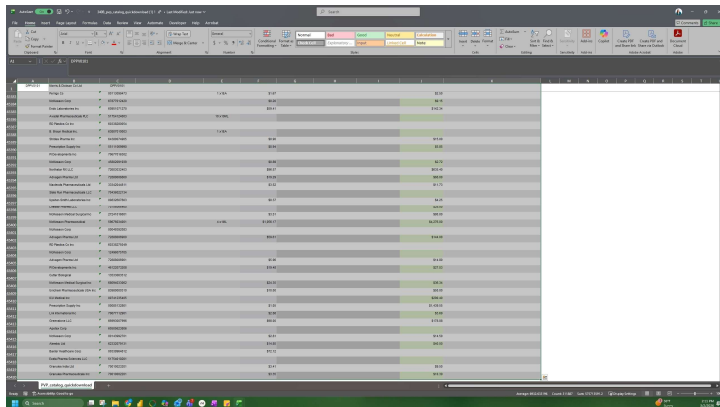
AutoSave Off
PVP_catalog_quickdownload
Search
File Home Insert Page Layout Formulas Data Review View Automate Developer Help Acrobat
Comments Share
Cut
Copy
Format Painter
Clipboard
Font
Wrap Text
Merge & Center
Alignment
General
Number
Conditional Formatting
Format as Table
Normal
Bad
Good
Neutral
Calculation
Check Cell
Explanatory...
Input
Linked Cell
Note
Styles
Insert Delete Format
Cells
AutoSum
Fill
Clear
Sort & Filter
Find & Select
Editing
Sensitivity
Add-ins
Copilot
Create PDF and Share link
Create PDF and Share via Outlook
Adobe Acrobat
Acrobat Cloud
A1
DPPRVID1
Name & Division On Cat
DPPVID01
Pfizer Co
Medline Corp
Cardinal Health Inc
Amgen Pharmaceuticals LLC
Medline Corp
PVP_catalog_quickdownload
Ready
Accessibility: Good to go
Display Settings